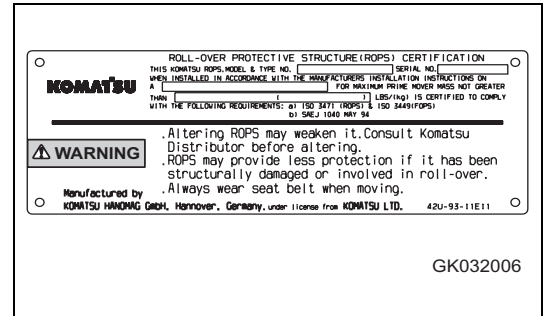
KOMATSU

ROLL-OVER PROTECTIVE STRUCTURE(ROPS) CERTIFICATION

THIS KOMATSU ROPS,MODEL & TYPE NO. SERIAL NO. WHEN INSTALLED IN ACCORDANCE WITH THE MANUFACTURERS INSTALLATION INSTRUCTIONS ON A FOR MAXIMUM PRIME MOVER MASS NOT GREATER THAN ( ) LBS/(kg) IS CERTIFIED TO COMPLY WITH THE FOLLOWING REQUIREMENTS: a) ISO 3471 (ROPS) & ISO 3449(FOPS) b) SAEJ 1040 MAY 94

⚠ WARNING

.Altering ROPS may weaken it.Consult Komatsu Distributor before altering.
.ROPS may provide less protection if it has been structurally damaged or involved in roll-over.
.Always wear seat belt when moving.

Manufactured by
KOMATSU HANOMAG GmbH. Hannover, Germany. under license from KOMATSU LTD. 42U-93-11E11

GK032006